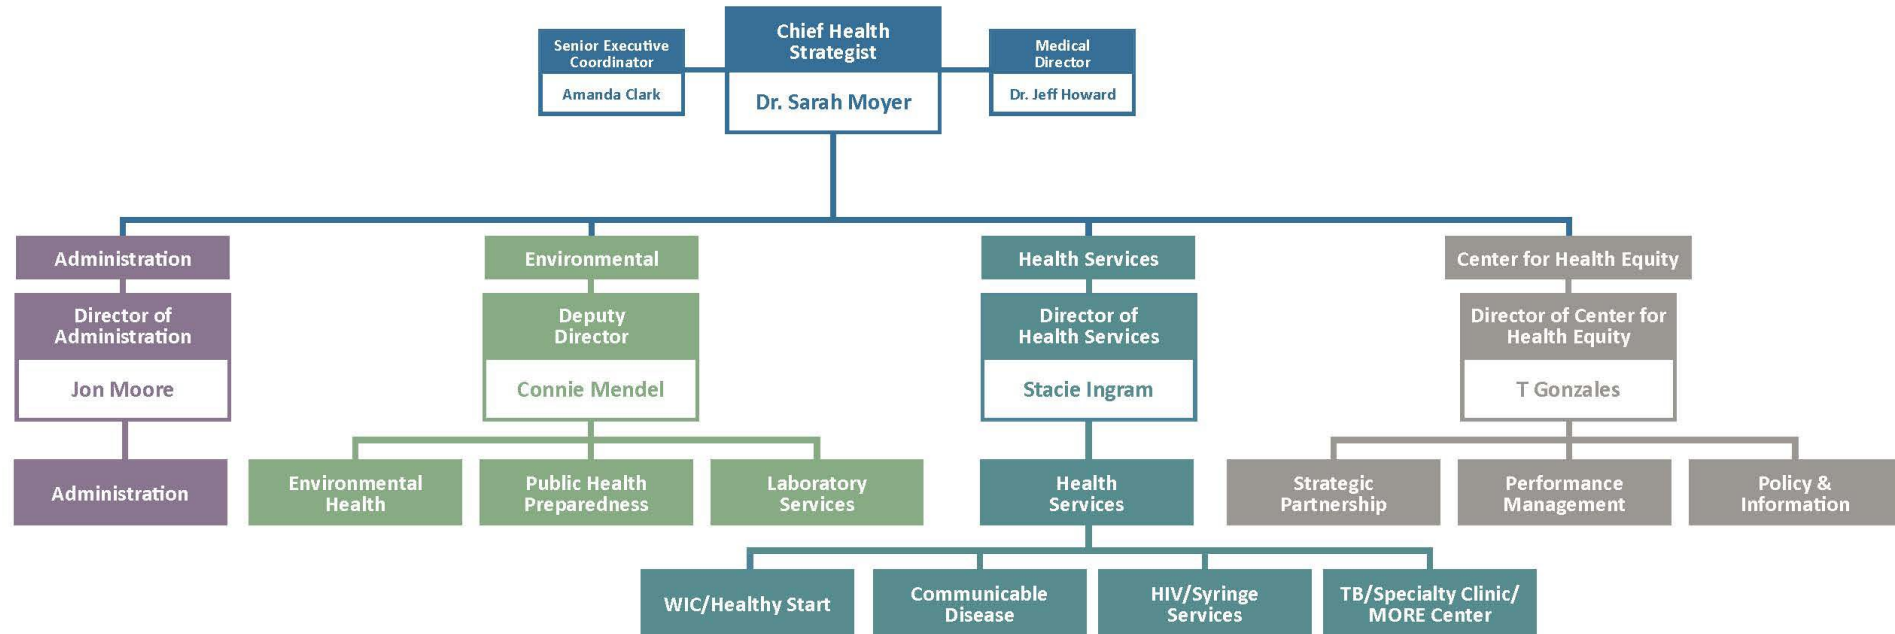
Senior Executive Coordinator
Amanda Clark

Chief Health Strategist
Dr. Sarah Moyer

Medical Director
Dr. Jeff Howard

Administration
Director of Administration
Jon Moore
Administration

Environmental
Deputy Director
Connie Mendel
Environmental Health
Public Health Preparedness
Laboratory Services

Health Services
Director of Health Services
Stacie Ingram
Health Services
WIC/Healthy Start
Communicable Disease
HIV/Syringe Services
TB/Specialty Clinic/ MORE Center

Center for Health Equity
Director of Center for Health Equity
T Gonzales
Strategic Partnership
Performance Management
Policy & Information